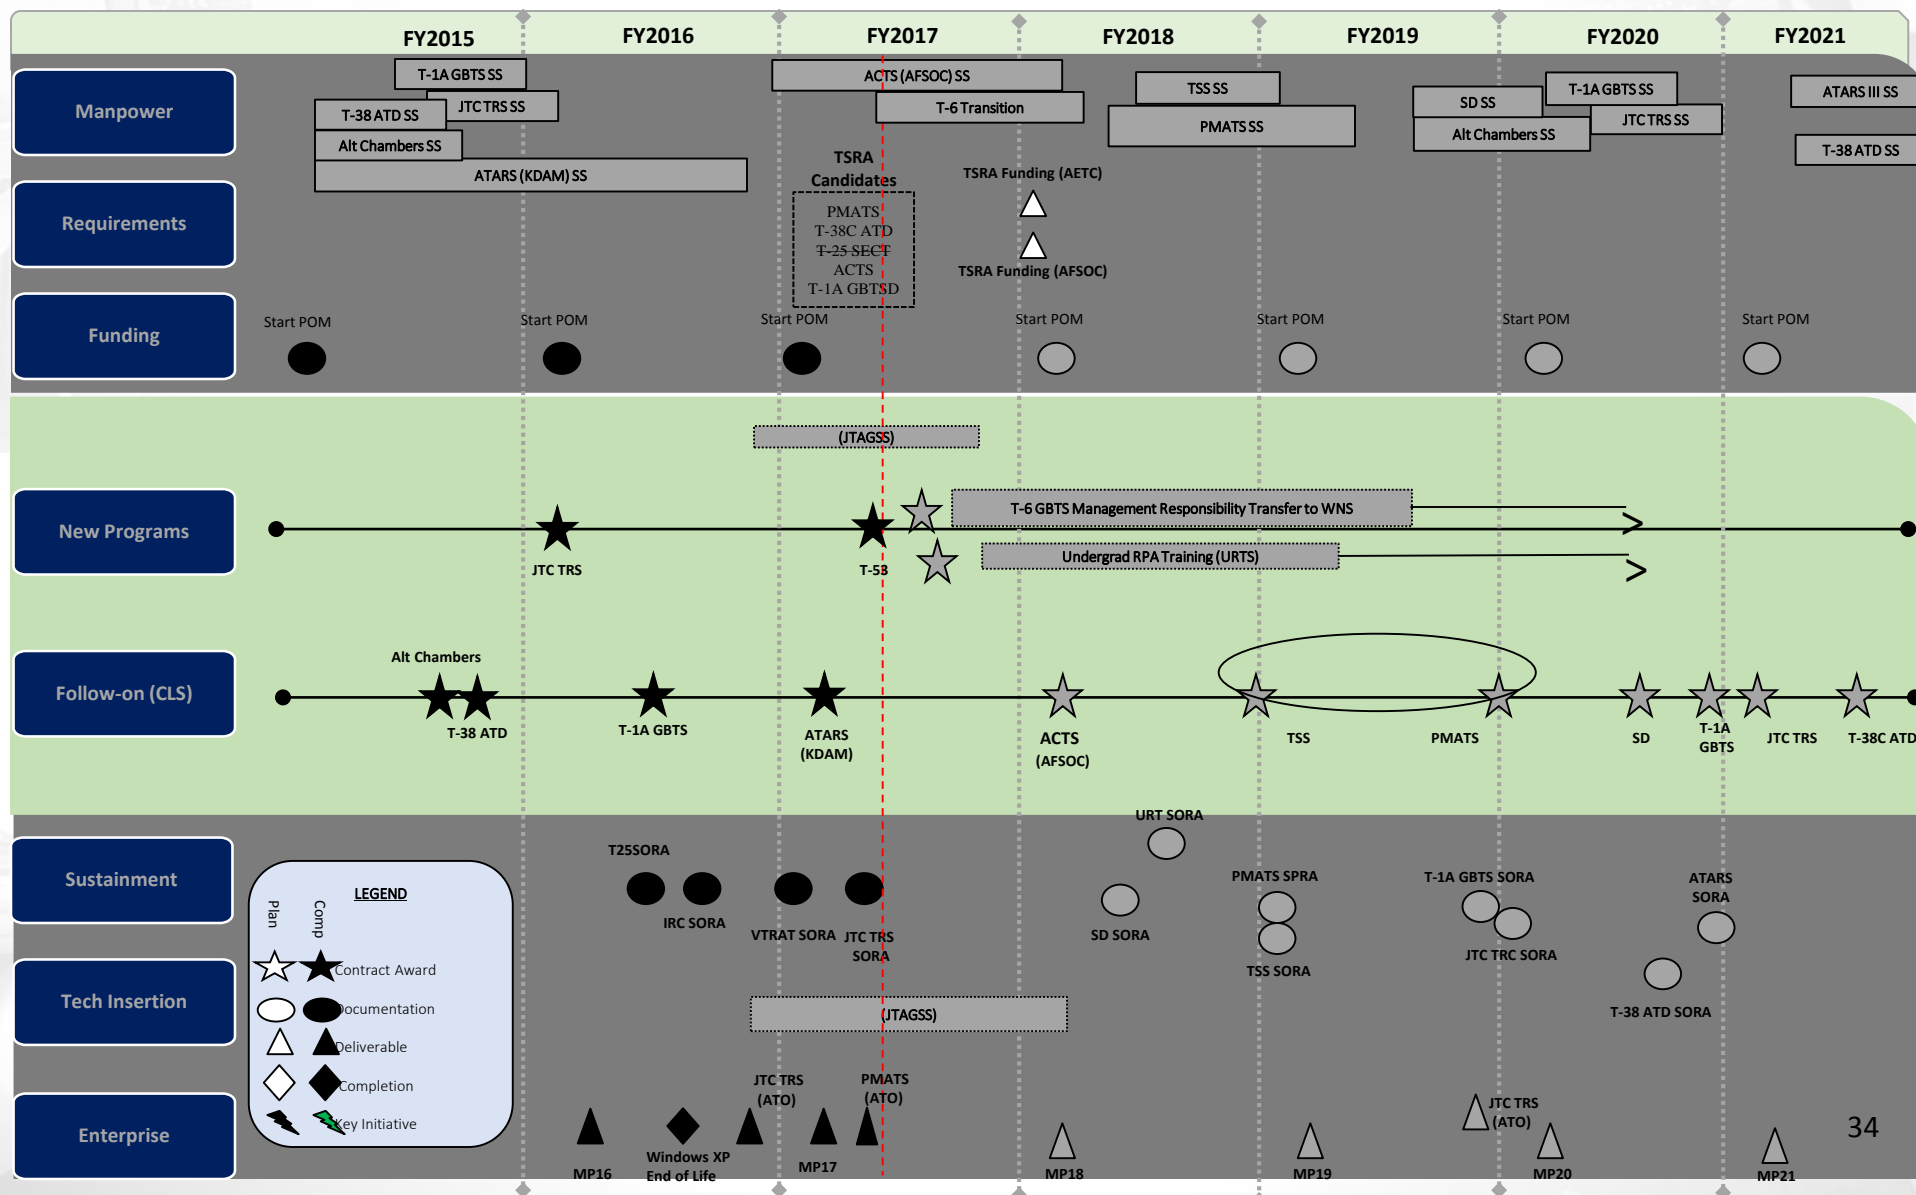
FY2015 FY2016 FY2017 FY2018 FY2019 FY2020 FY2021

Manpower

T-1A GBTS SS
JTC TRS SS
T-38 ATD SS
Alt Chambers SS
ATARS (KDAM) SS
ACTS (AFSOC) SS
T-6 Transition
TSS SS
PMATS SS
SD SS
Alt Chambers SS
T-1A GBTS SS
JTC TRS SS
ATARS III SS
T-38 ATD SS

Requirements

TSRA Candidates
PMATS
T-38C ATD
T-25 SECT
ACTS
T-1A GBTSD

TSRA Funding (AETC)
TSRA Funding (AFSOC)

Funding

Start POM
Start POM
Start POM
Start POM
Start POM
Start POM
Start POM

(JTAGSS)

New Programs

JTC TRS
T-53
T-6 GBTS Management Responsibility Transfer to WNS
Undergrad RPA Training (URTS)

Follow-on (CLS)

Alt Chambers
T-38 ATD
T-1A GBTS
ATARS (KDAM)
ACTS (AFSOC)
TSS
PMATS
SD
T-1A GBTS
JTC TRS
T-38C ATD

Sustainment

Tech Insertion

Enterprise

LEGEND
Plan
Comp
Contract Award
Documentation
Deliverable
Completion
Key Initiative

T25SORA
IRC SORA
VTRAT SORA
JTC TRS SORA
URT SORA
SD SORA
PMATS SPRA
TSS SORA
T-1A GBTS SORA
JTC TRC SORA
ATARS SORA
T-38 ATD SORA

(JTAGSS)

JTC TRS (ATO)
PMATS (ATO)
JTC TRS (ATO)
MP16
Windows XP End of Life
MP17
MP18
MP19
MP20
MP21

34